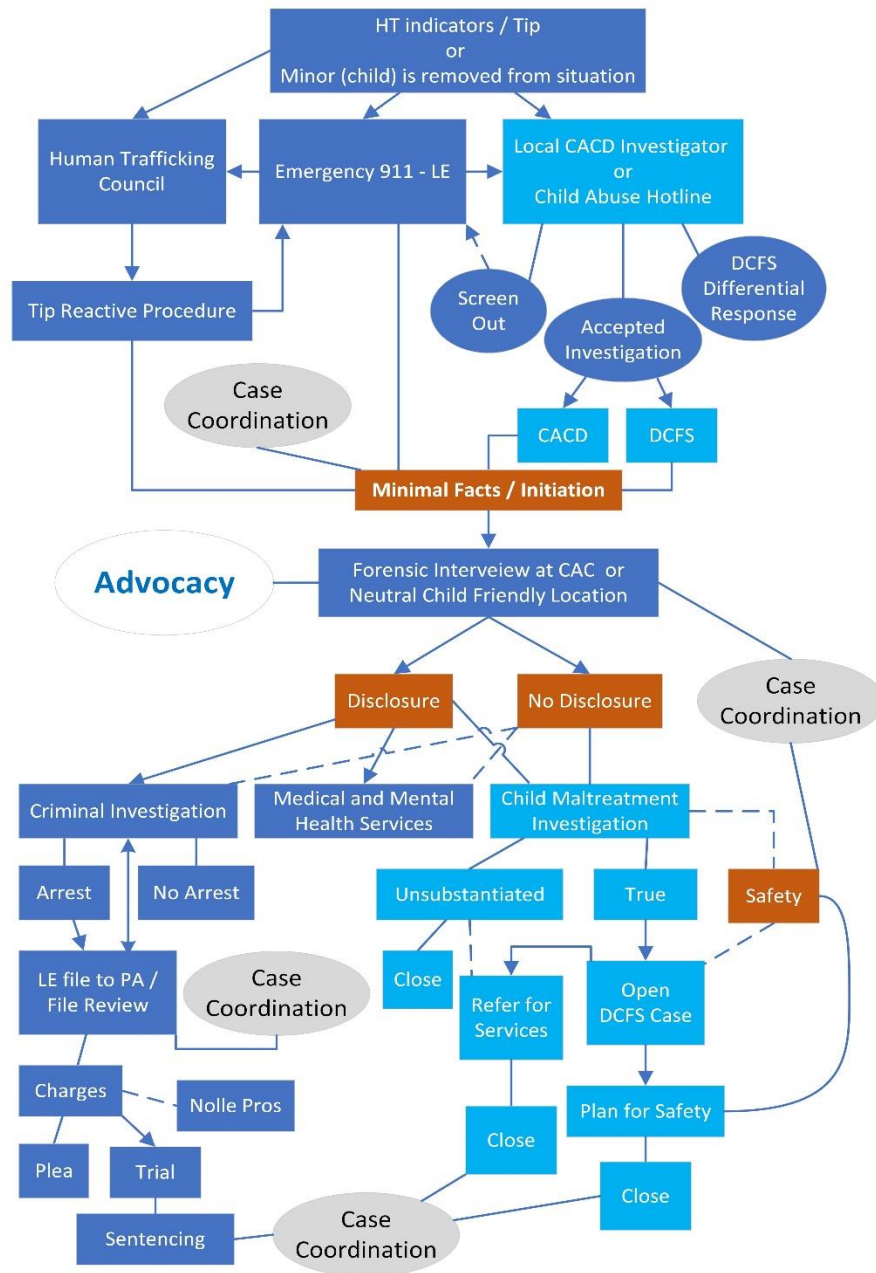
HT indicators / Tip
or
Minor (child) is removed from situation

Human Trafficking Council

Emergency 911 - LE

Local CACD Investigator
or
Child Abuse Hotline

Tip Reactive Procedure

Screen Out

DCFS Differential Response

Accepted Investigation

Case Coordination

CACD

DCFS

Minimal Facts / Initiation

Advocacy

Forensic Interveiew at CAC or Neutral Child Friendly Location

Disclosure

No Disclosure

Case Coordination

Criminal Investigation

Medical and Mental Health Services

Child Maltreatment Investigation

Arrest

No Arrest

Unsubstantiated

True

Safety

LE file to PA / File Review

Case Coordination

Close

Refer for Services

Open DCFS Case

Charges

Nolle Pros

Plan for Safety

Close

Plea

Trial

Close

Sentencing

Case Coordination